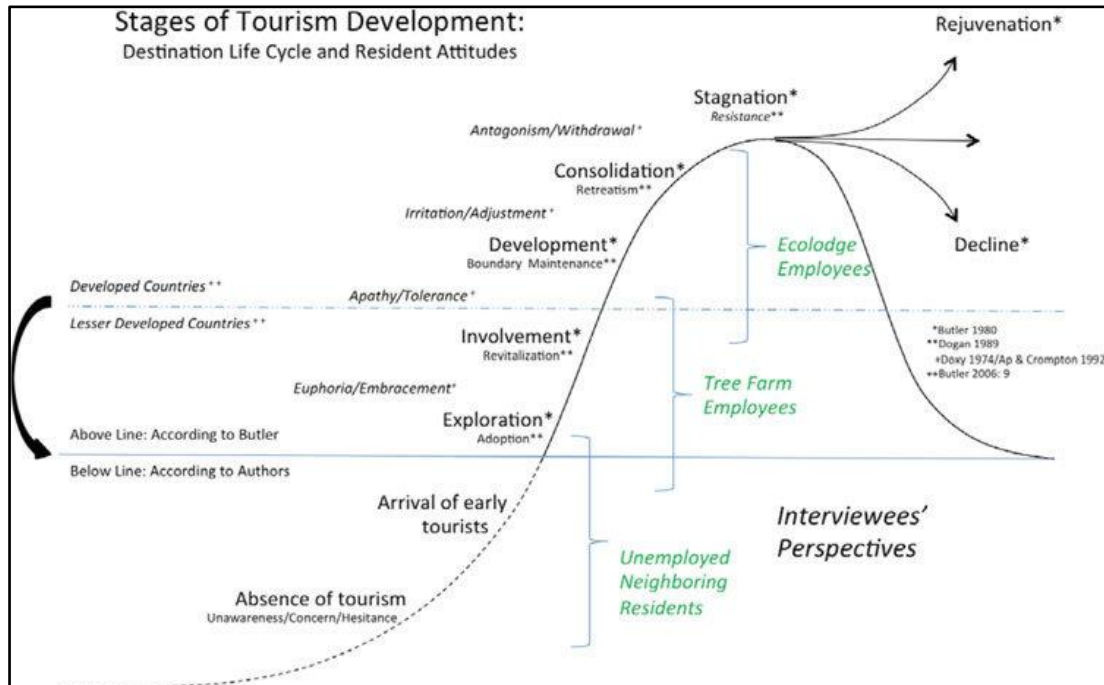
Stages of Tourism Development:
Destination Life Cycle and Resident Attitudes

Rejuvenation*

Stagnation*
Resistance**

Antagonism/Withdrawal+

Consolidation*
Retreatism**

Irritation/Adjustment+

Development*
Boundary Maintenance**

Ecolodge Employees

Decline*

Developed Countries++

Apathy/Tolerance+

Lesser Developed Countries++

Involvement*
Revitalization**

*Butler 1980
**Dogan 1989
+Doxy 1974/Ap & Crompton 1992
++Butler 2006: 9

Euphoria/Embracement+

Tree Farm Employees

Exploration*
Adoption**

Above Line: According to Butler

Below Line: According to Authors

Arrival of early tourists

Interviewees' Perspectives

Unemployed Neighboring Residents

Absence of tourism
Unawareness/Concern/Hesitance